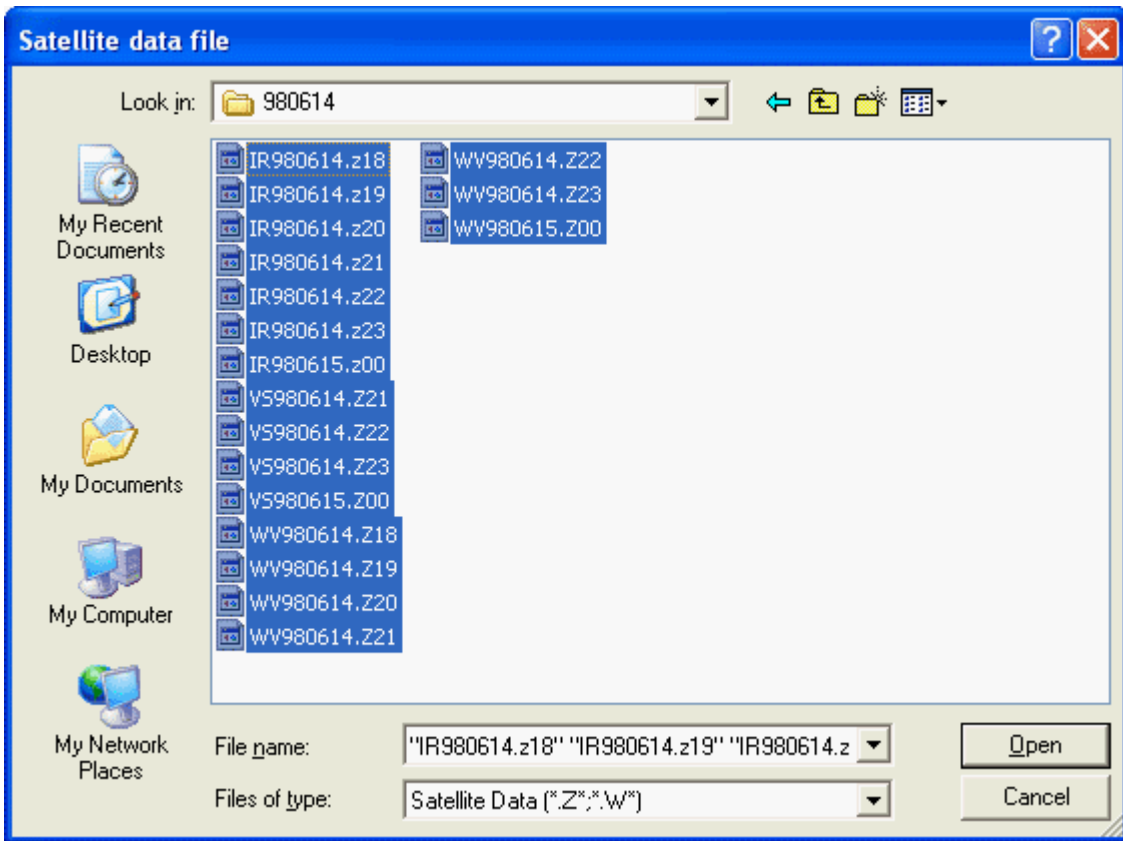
Satellite data file

Look in: 980614

My Recent Documents

Desktop

My Documents

My Computer

My Network Places

IR980614.z18
IR980614.z19
IR980614.z20
IR980614.z21
IR980614.z22
IR980614.z23
IR980615.z00
VS980614.Z21
VS980614.Z22
VS980614.Z23
VS980615.Z00
WV980614.Z18
WV980614.Z19
WV980614.Z20
WV980614.Z21
WV980614.Z22
WV980614.Z23
WV980615.Z00

File name: "IR980614.z18" "IR980614.z19" "IR980614.z

Files of type: Satellite Data (*.Z*;*.W*)

Open

Cancel